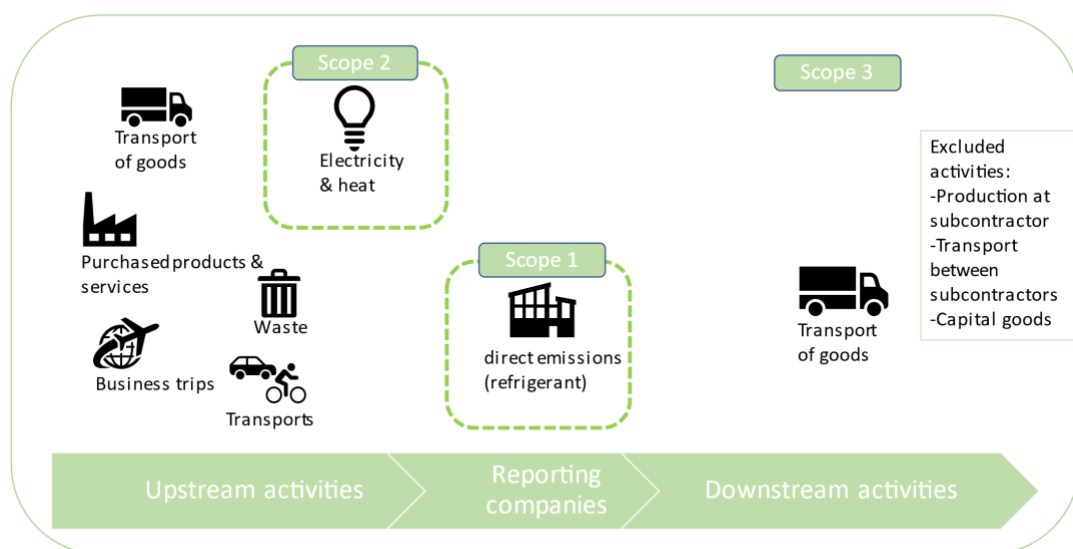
Scope 2

Scope 3

Transport of goods

Electricity & heat

Excluded activities:
-Production at subcontractor
-Transport between subcontractors
-Capital goods

Purchasedproducts & services

Scope 1

Waste

direct emissions (refrigerant)

Transport of goods

Business trips

Transports

Upstream activities

Reporting companies

Downstream activities